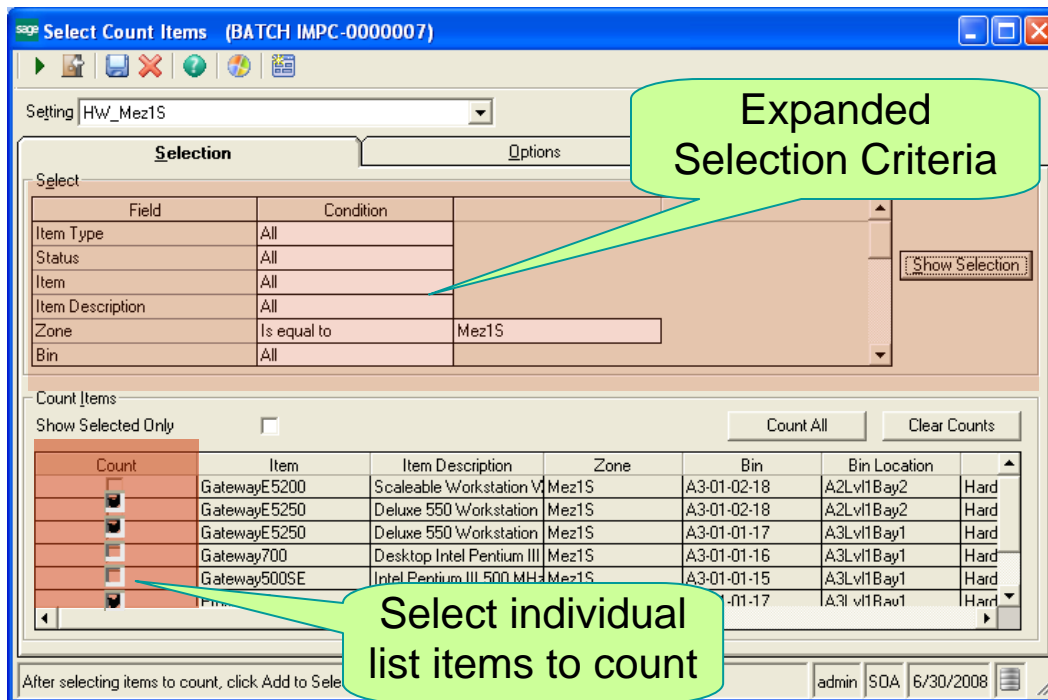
sage Select Count Items (BATCH IMPC-0000007)

Setting HW_Mez1S

Selection

Options

Expanded Selection Criteria

Select

| Field | Condition | |
|---|---|---|
| Item Type | All | |
| Status | All | |
| Item | All | |
| Item Description | All | |
| Zone | Is equal to | Mez1S |
| Bin | All | |

Show Selection

Count Items

Show Selected Only

Count All

Clear Counts

| Count | Item | Item Description | Zone | Bin | Bin Location | |
|---|---|---|---|---|---|---|
| | GatewayE5200 | Scaleable Workstation V | Mez1S | A3-01-02-18 | A2Lvl1Bay2 | Hard |
| | GatewayE5250 | Deluxe 550 Workstation | Mez1S | A3-01-02-18 | A2Lvl1Bay2 | Hard |
| | GatewayE5250 | Deluxe 550 Workstation | Mez1S | A3-01-01-17 | A3Lvl1Bay1 | Hard |
| | Gateway700 | Desktop Intel Pentium III | Mez1S | A3-01-01-16 | A3Lvl1Bay1 | Hard |
| | Gateway500SE | Intel Pentium III 500 MHz | Mez1S | A3-01-01-15 | A3Lvl1Bay1 | Hard |
| | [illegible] | | | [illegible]-01-17 | A3Lvl1Bay1 | Hard |

Select individual list items to count

After selecting items to count, click Add to Sele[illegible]

admin SOA 6/30/2008